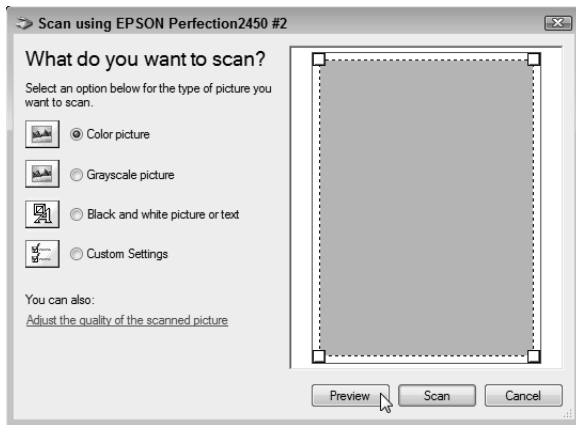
Scan using EPSON Perfection2450 #2

What do you want to scan?

Select an option below for the type of picture you want to scan.

Color picture

Grayscale picture

Black and white picture or text

Custom Settings

You can also:

Adjust the quality of the scanned picture

Preview

Scan

Cancel